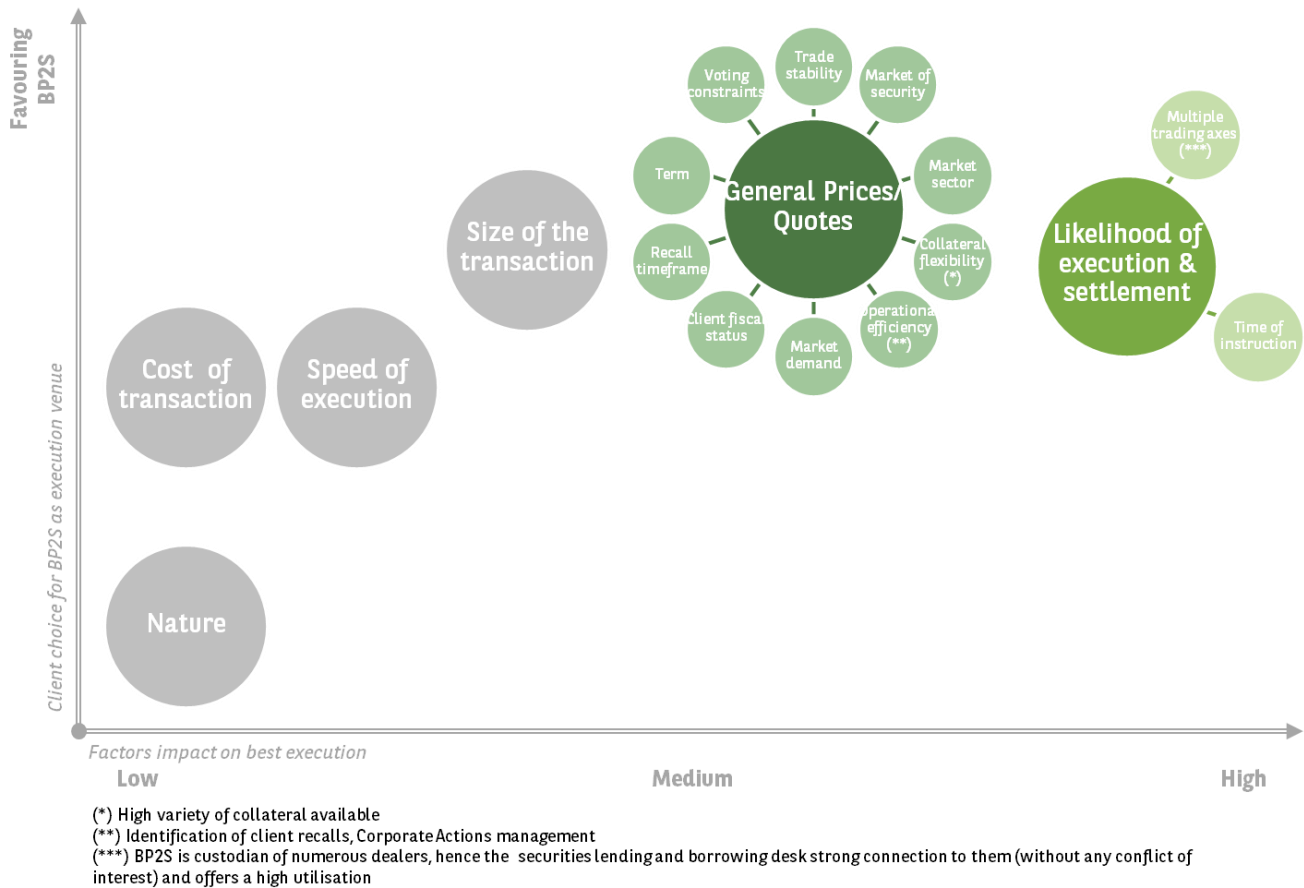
Favouring BP2S

Client choice for BP2S as execution venue

Voting constraints

Trade stability

Market of security

Term

General Prices/ Quotes

Market sector

Multiple trading axes (***)

Size of the transaction

Recall timeframe

Collateral flexibility (*)

Likelihood of execution & settlement

Client fiscal status

Market demand

Operational efficiency (**)

Time of instruction

Cost of transaction

Speed of execution

Nature

Factors impact on best execution

Low

Medium

High

(*) High variety of collateral available
(**) Identification of client recalls, Corporate Actions management
(***) BP2S is custodian of numerous dealers, hence the securities lending and borrowing desk strong connection to them (without any conflict of interest) and offers a high utilisation